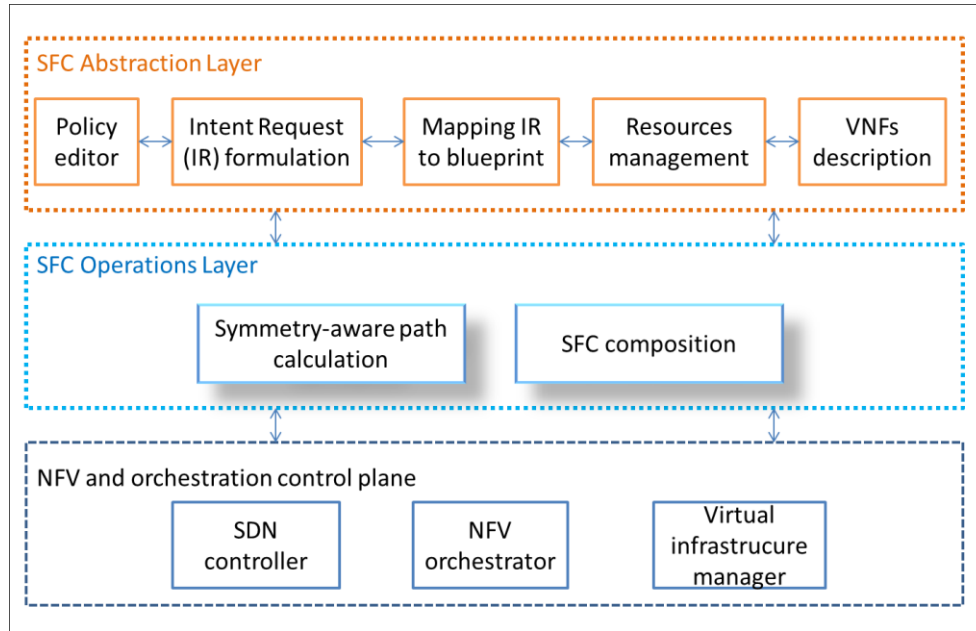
SFC Abstraction Layer

Policy editor

Intent Request (IR) formulation

Mapping IR to blueprint

Resources management

VNFs description

SFC Operations Layer

Symmetry-aware path calculation

SFC composition

NFV and orchestration control plane

SDN controller

NFV orchestrator

Virtual infrastrucure manager